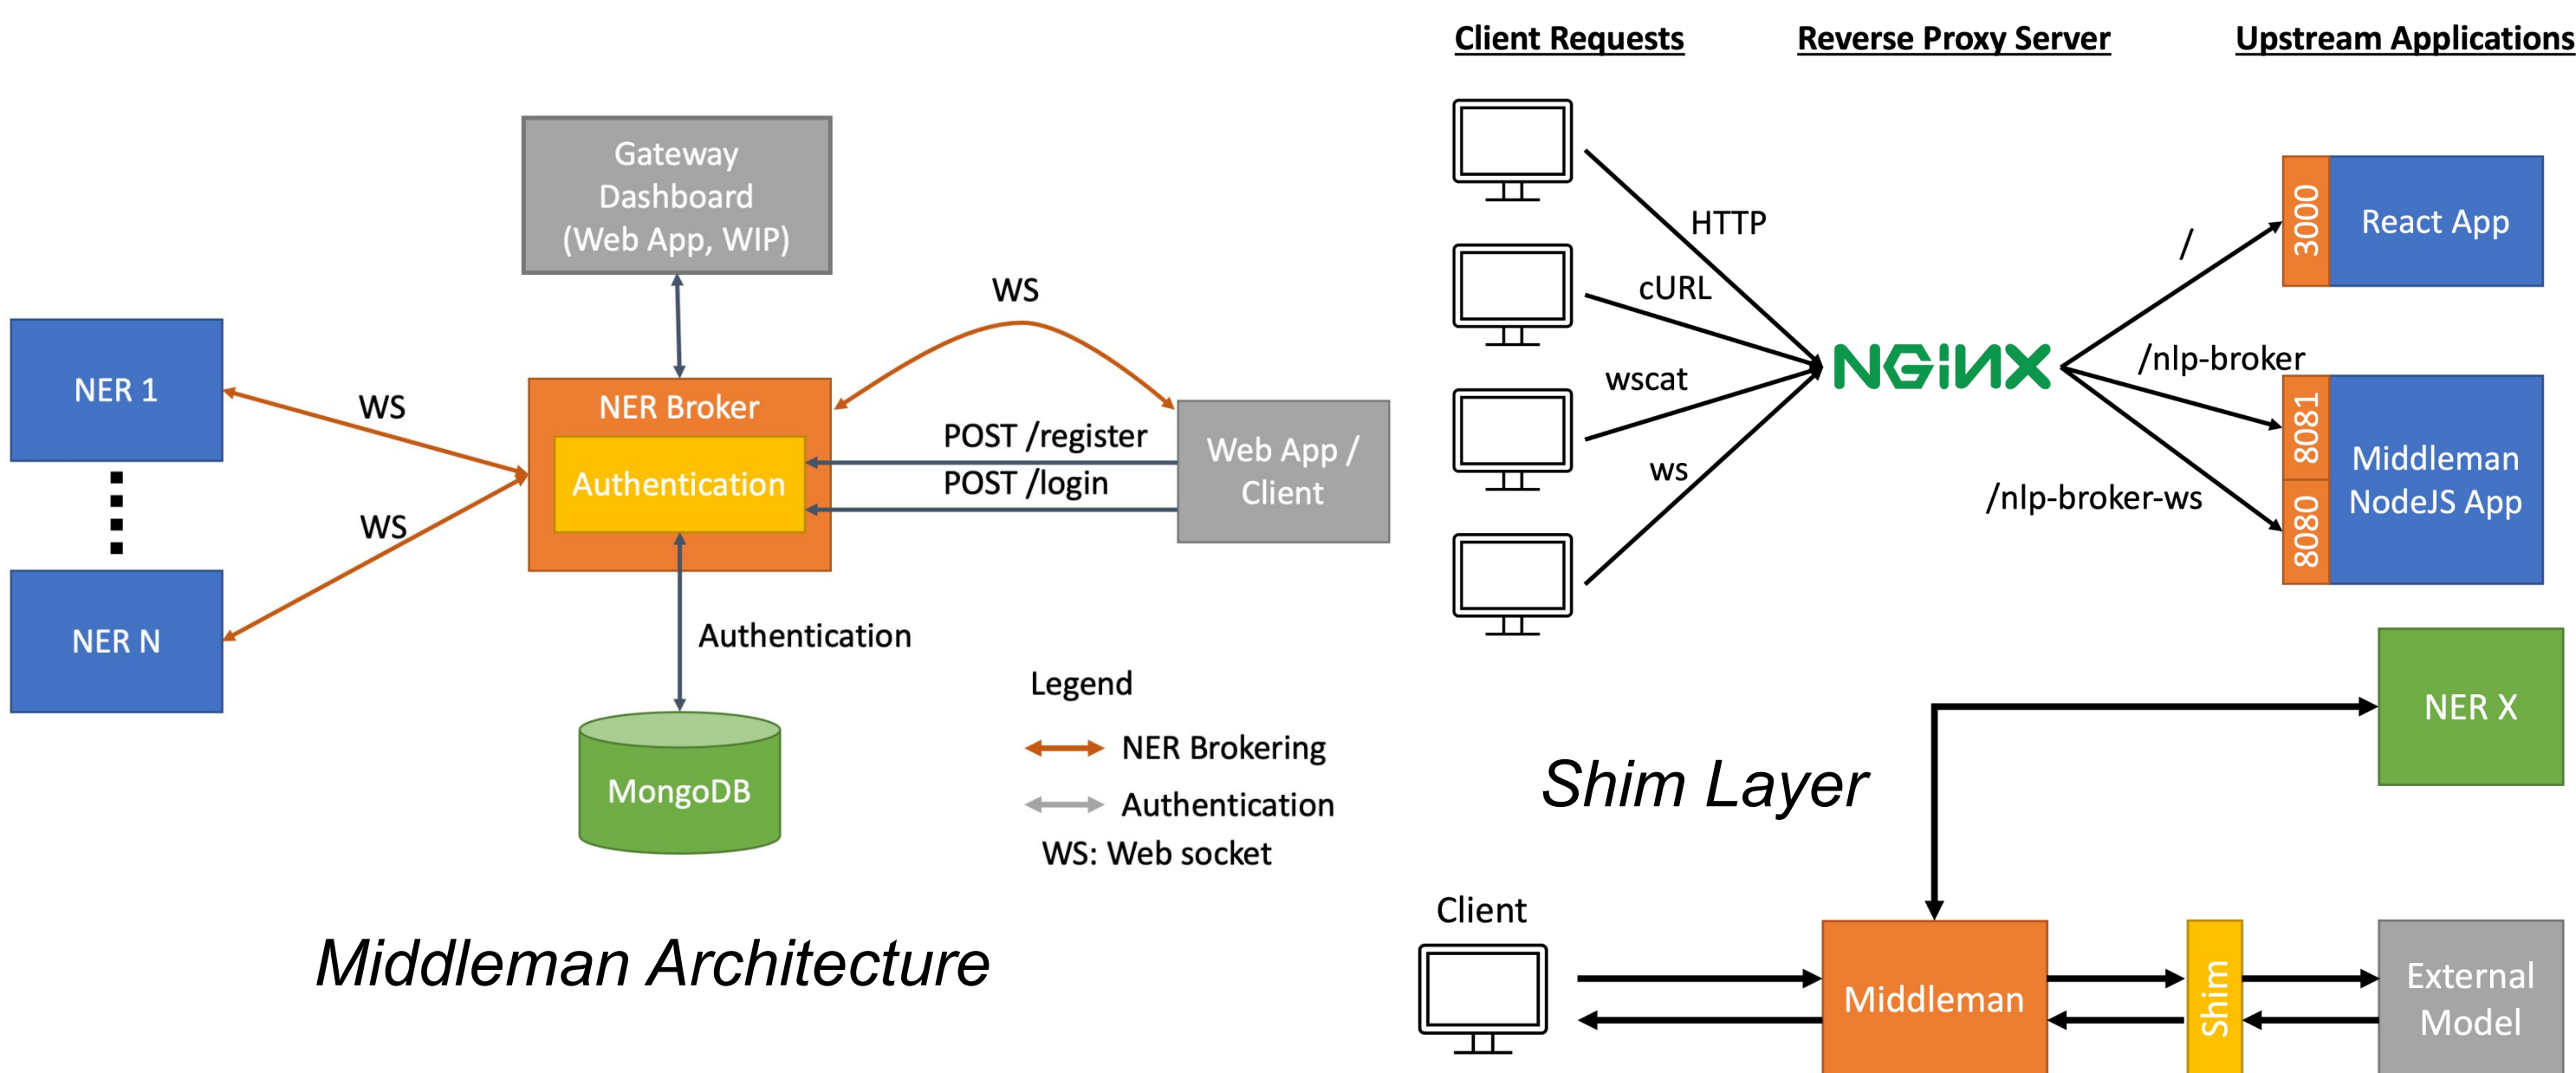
Gateway Dashboard (Web App, WIP)

WS

NER 1

WS

NER Broker

Authentication

POST /register

POST /login

Web App / Client

WS

NER N

Authentication

MongoDB

Legend

NER Brokering

Authentication

WS: Web socket

Middleman Architecture

Client Requests

Reverse Proxy Server

Upstream Applications

HTTP

cURL

wscat

ws

NGINX

/

/nlp-broker

/nlp-broker-ws

3000

React App

8081

8080

Middleman NodeJS App

NER X

Shim Layer

Client

Middleman

Shim

External Model